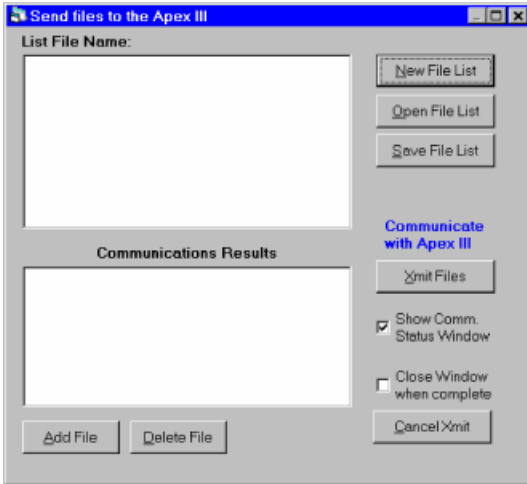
Send files to the Apex III

List File Name:

New File List

Open File List

Save File List

Communicate with Apex III

Communications Results

Xmit Files

Show Comm. Status Window

Close Window when complete

Add File

Delete File

Cancel Xmit